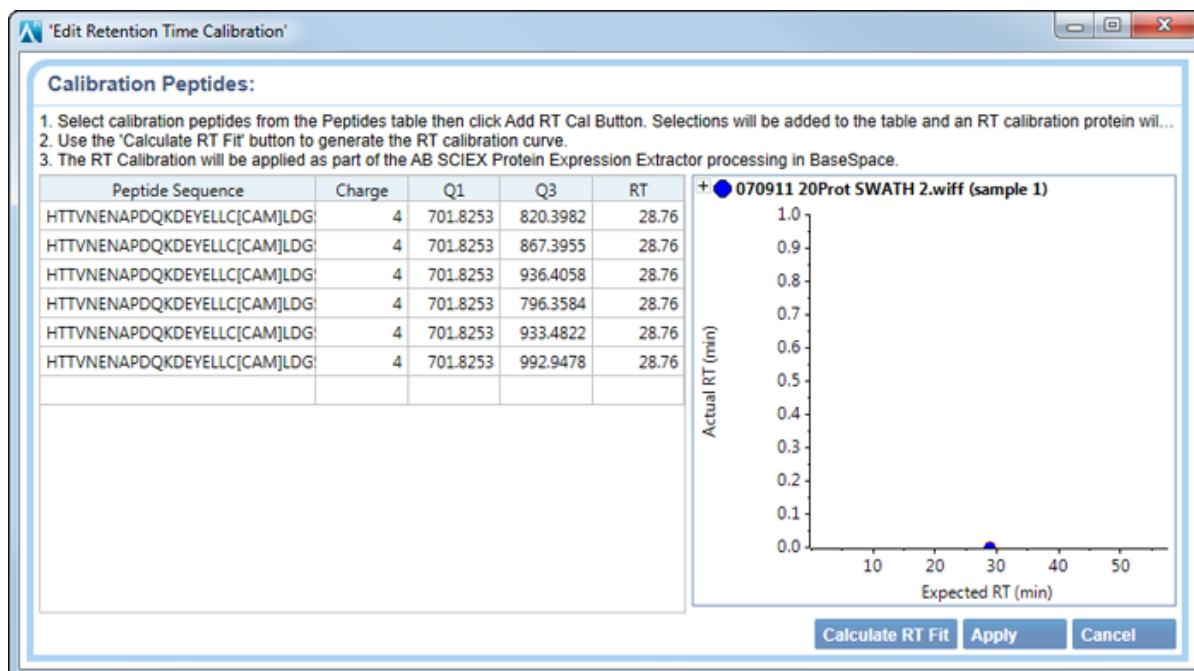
'Edit Retention Time Calibration'

Calibration Peptides:

1. Select calibration peptides from the Peptides table then click Add RT Cal Button. Selections will be added to the table and an RT calibration protein wil…
2. Use the 'Calculate RT Fit' button to generate the RT calibration curve.
3. The RT Calibration will be applied as part of the AB SCIEX Protein Expression Extractor processing in BaseSpace.

| Peptide Sequence | Charge | Q1 | Q3 | RT |
|---|---|---|---|---|
| HTTVNENAPDQKDEYELLC[CAM]LDG | 4 | 701.8253 | 820.3982 | 28.76 |
| HTTVNENAPDQKDEYELLC[CAM]LDG | 4 | 701.8253 | 867.3955 | 28.76 |
| HTTVNENAPDQKDEYELLC[CAM]LDG | 4 | 701.8253 | 936.4058 | 28.76 |
| HTTVNENAPDQKDEYELLC[CAM]LDG | 4 | 701.8253 | 796.3584 | 28.76 |
| HTTVNENAPDQKDEYELLC[CAM]LDG | 4 | 701.8253 | 933.4822 | 28.76 |
| HTTVNENAPDQKDEYELLC[CAM]LDG | 4 | 701.8253 | 992.9478 | 28.76 |
| | | | | |

070911 20Prot SWATH 2.wiff (sample 1)

1.0
0.9
0.8
0.7
0.6
0.5
0.4
0.3
0.2
0.1
0.0

Actual RT (min)

10 20 30 40 50

Expected RT (min)

Calculate RT Fit Apply Cancel